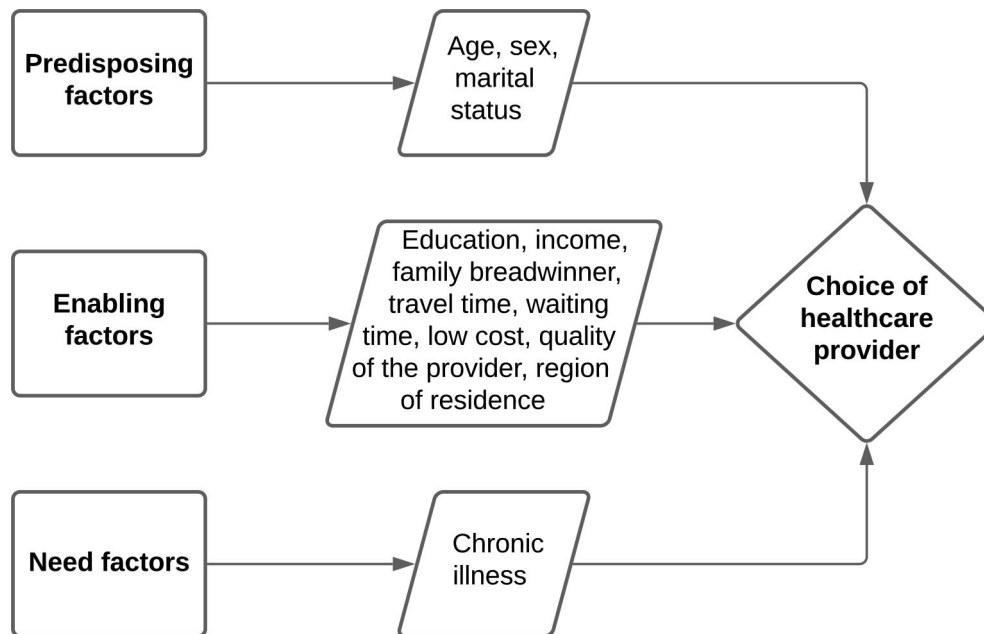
Predisposing factors

Age, sex, marital status

Enabling factors

Education, income, family breadwinner, travel time, waiting time, low cost, quality of the provider, region of residence

Choice of healthcare provider

Need factors

Chronic illness